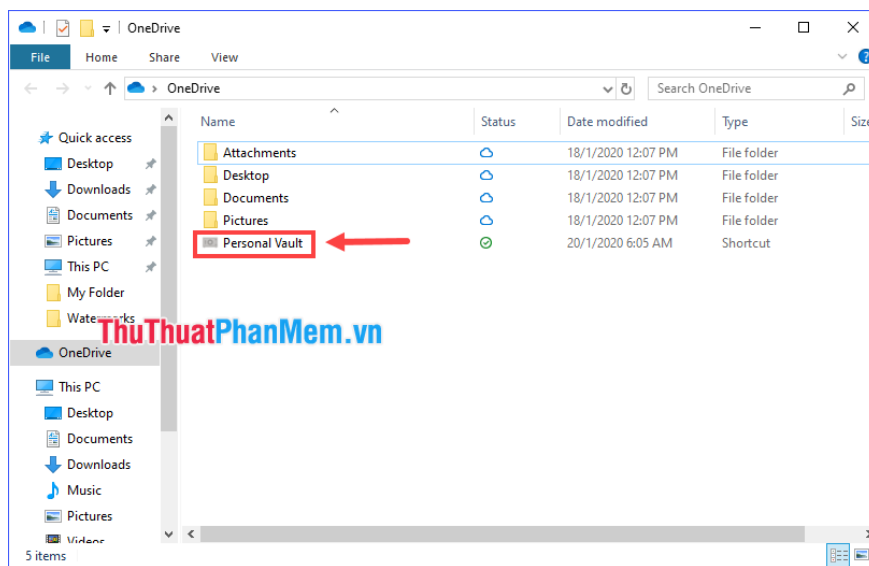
OneDrive

File Home Share View

OneDrive

Search OneDrive

Quick access
Desktop
Downloads
Documents
Pictures
This PC
My Folder
Watermarks
OneDrive
This PC
Desktop
Documents
Downloads
Music
Pictures
Videos

| Name | Status | Date modified | Type | Size |
|---|---|---|---|---|
| Attachments | | 18/1/2020 12:07 PM | File folder | |
| Desktop | | 18/1/2020 12:07 PM | File folder | |
| Documents | | 18/1/2020 12:07 PM | File folder | |
| Pictures | | 18/1/2020 12:07 PM | File folder | |
| Personal Vault | | 20/1/2020 6:05 AM | Shortcut | |

ThuThuatPhanMem.vn

5 items